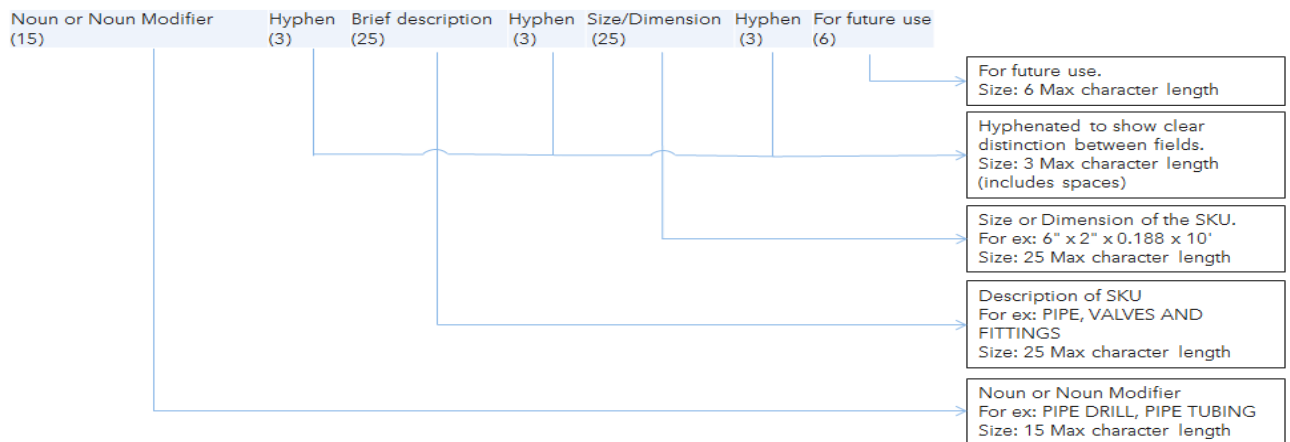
| Noun or Noun Modifier (15) | Hyphen (3) | Brief description (25) | Hyphen (3) | Size/Dimension (25) | Hyphen (3) | For future use (6) |
|---|---|---|---|---|---|---|

For future use.
Size: 6 Max character length

Hyphenated to show clear distinction between fields.
Size: 3 Max character length (includes spaces)

Size or Dimension of the SKU.
For ex: 6" x 2" x 0.188 x 10'
Size: 25 Max character length

Description of SKU
For ex: PIPE, VALVES AND FITTINGS
Size: 25 Max character length

Noun or Noun Modifier
For ex: PIPE DRILL, PIPE TUBING
Size: 15 Max character length